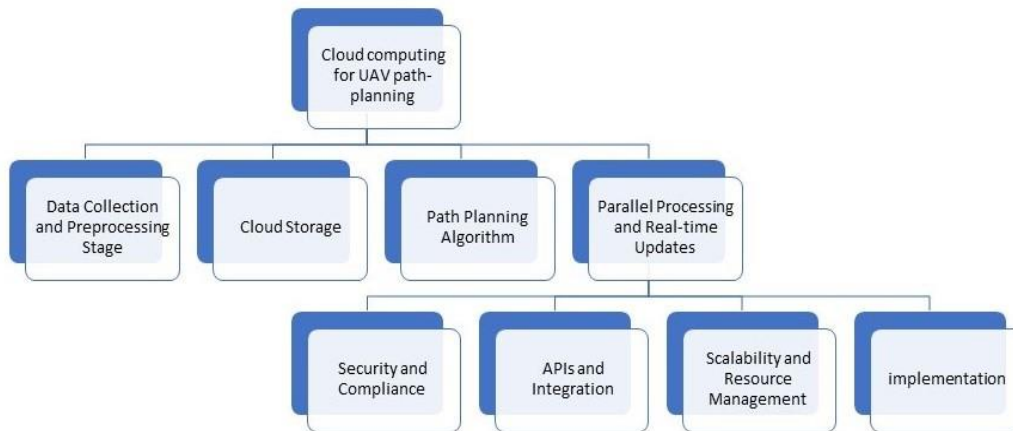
Cloud computing for UAV path-planning

Data Collection and Preprocessing Stage

Cloud Storage

Path Planning Algorithm

Parallel Processing and Real-time Updates

Security and Compliance

APIs and Integration

Scalability and Resource Management

implementation